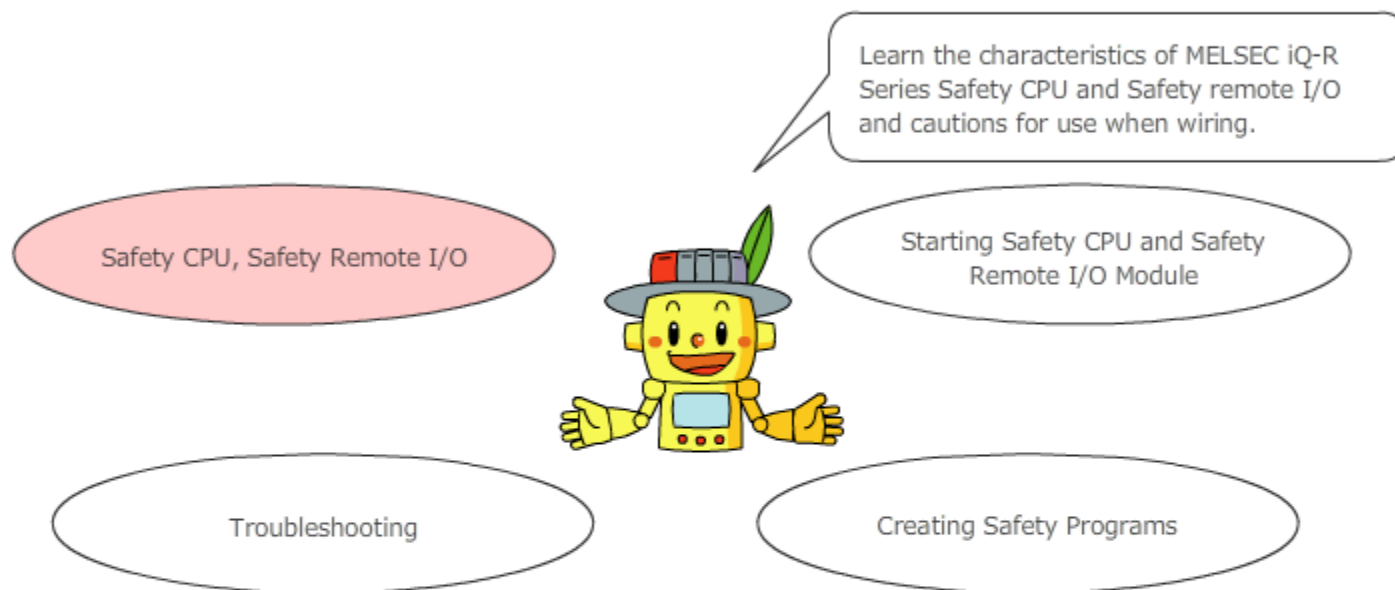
Learn the characteristics of MELSEC iQ-R Series Safety CPU and Safety remote I/O and cautions for use when wiring.

Safety CPU, Safety Remote I/O

Starting Safety CPU and Safety Remote I/O Module

Troubleshooting

Creating Safety Programs